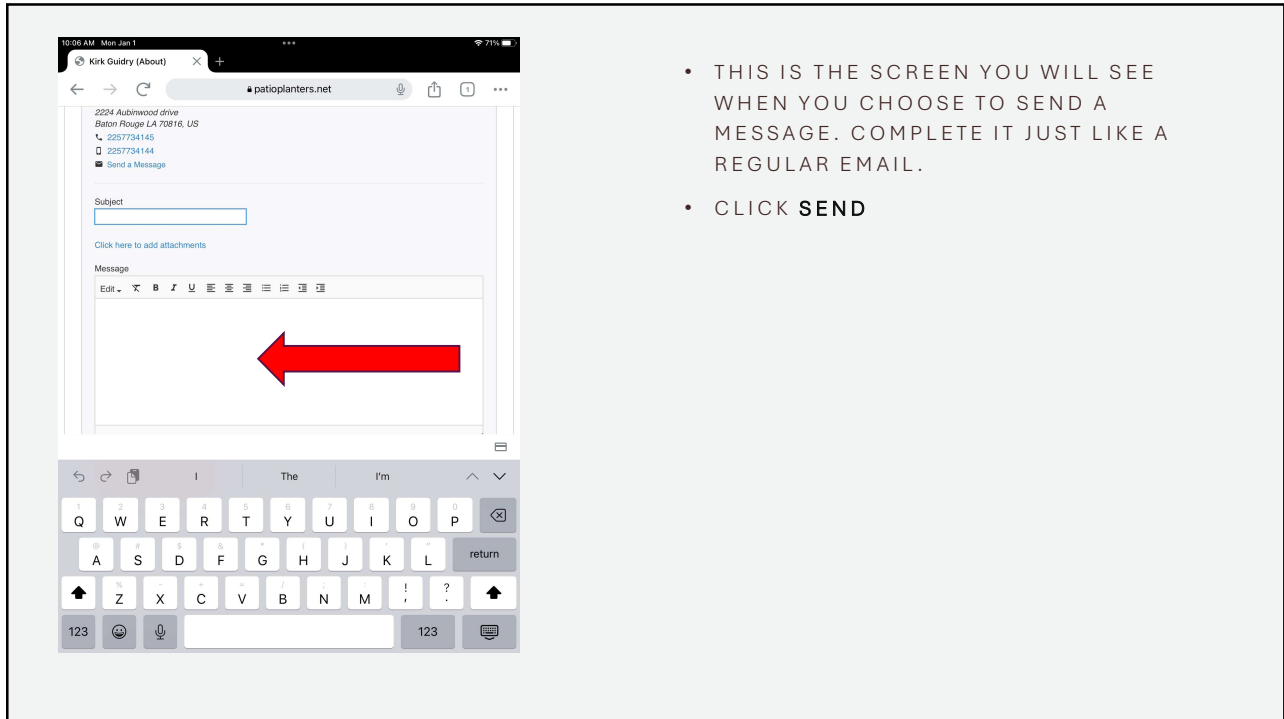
10:06 AM Mon Jan 1
71%
Kirk Guidry (About)
patioplanters.net
2224 Aubinwood drive
Baton Rouge LA 70816, US
2257734145
2257734144
Send a Message
Subject
Click here to add attachments
Message
Edit
I
The
I'm
Q W E R T Y U I O P
A S D F G H J K L
return
Z X C V B N M ! ?
123
123

• THIS IS THE SCREEN YOU WILL SEE WHEN YOU CHOOSE TO SEND A MESSAGE. COMPLETE IT JUST LIKE A REGULAR EMAIL.
• CLICK **SEND**